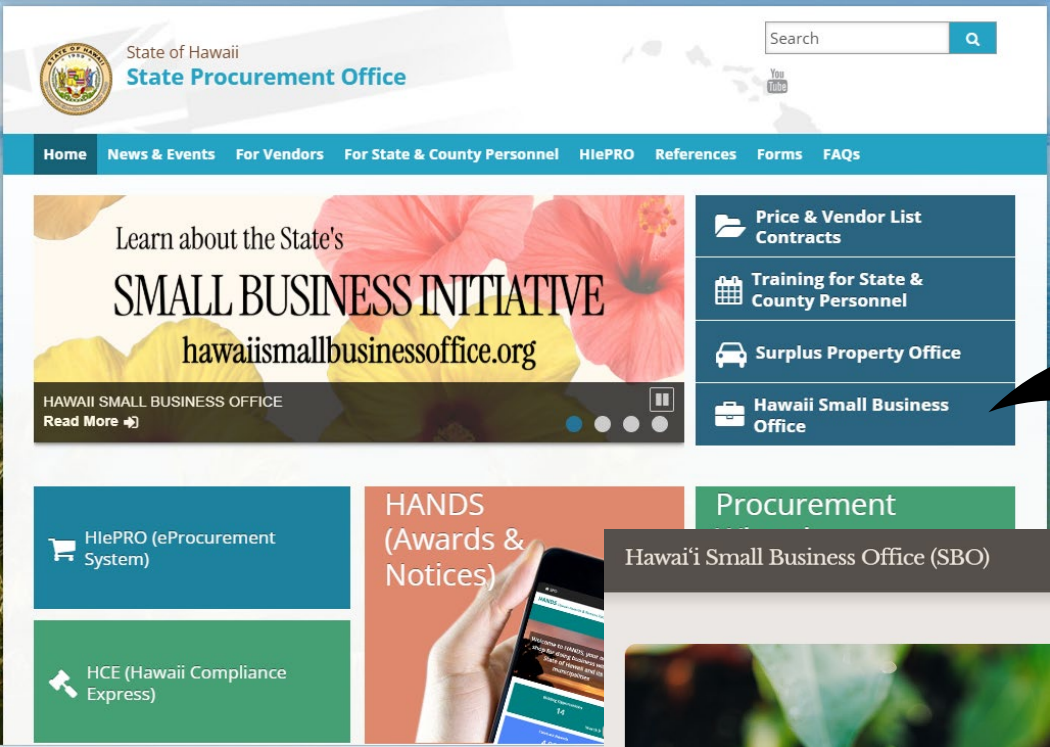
STATE OF HAWAII

State of Hawaii
State Procurement Office

Search

You Tube

Home News & Events For Vendors For State & County Personnel HIePRO References Forms FAQs

Learn about the State's
SMALL BUSINESS INITIATIVE
hawaiismallbusinessoffice.org

HAWAII SMALL BUSINESS OFFICE
Read More

Price & Vendor List Contracts

Training for State & County Personnel

Surplus Property Office

Hawaii Small Business Office

HIePRO (eProcurement System)

HCE (Hawaii Compliance Express)

HANDS (Awards & Notices)

Procurement

Hawaiʻi Small Business Office (SBO)